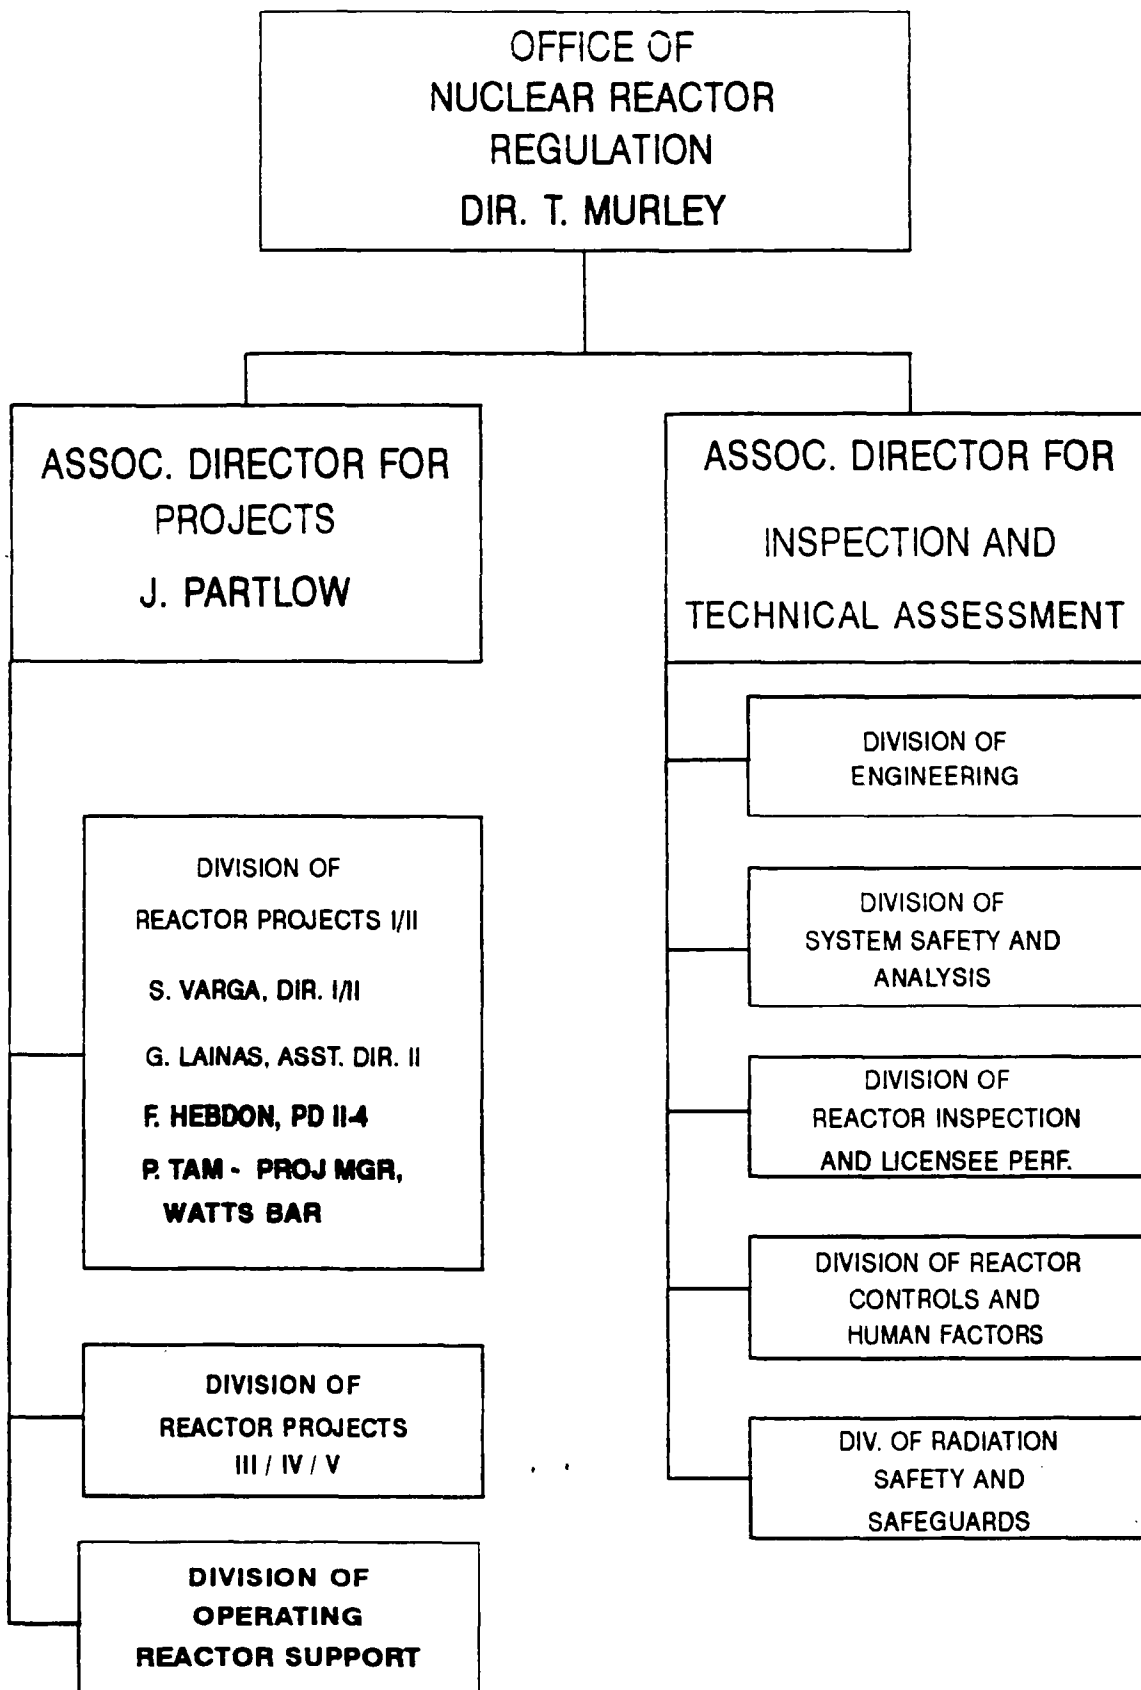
OFFICE OF
NUCLEAR REACTOR
REGULATION
DIR. T. MURLEY

ASSOC. DIRECTOR FOR
PROJECTS
J. PARTLOW

DIVISION OF
REACTOR PROJECTS I/II
S. VARGA, DIR. I/II
G. LAINAS, ASST. DIR. II
F. HEBDON, PD II-4
P. TAM - PROJ MGR, WATTS BAR

DIVISION OF
REACTOR PROJECTS
III / IV / V

DIVISION OF
OPERATING
REACTOR SUPPORT

ASSOC. DIRECTOR FOR
INSPECTION AND
TECHNICAL ASSESSMENT

DIVISION OF
ENGINEERING

DIVISION OF
SYSTEM SAFETY AND
ANALYSIS

DIVISION OF
REACTOR INSPECTION
AND LICENSEE PERF.

DIVISION OF REACTOR
CONTROLS AND
HUMAN FACTORS

DIV. OF RADIATION
SAFETY AND
SAFEGUARDS